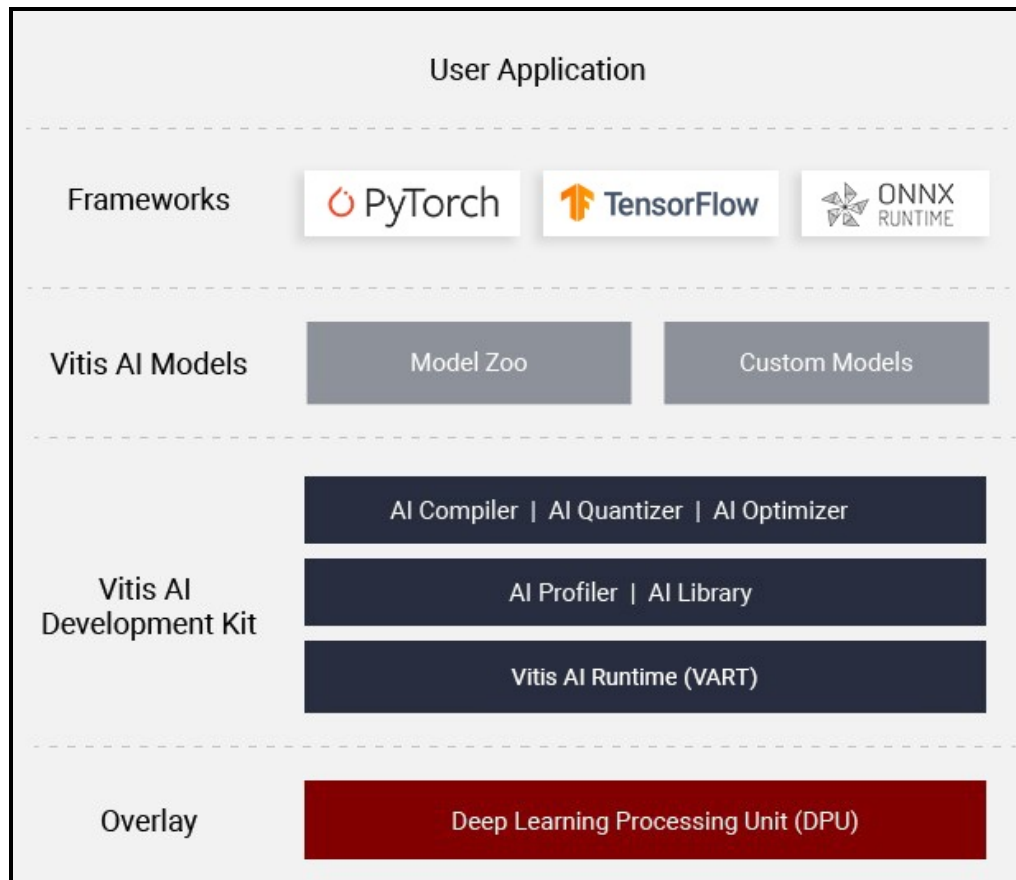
User Application

Frameworks

PyTorch

TensorFlow

ONNX RUNTIME

Vitis AI Models

Model Zoo

Custom Models

Vitis AI Development Kit

AI Compiler | AI Quantizer | AI Optimizer

AI Profiler | AI Library

Vitis AI Runtime (VART)

Overlay

Deep Learning Processing Unit (DPU)